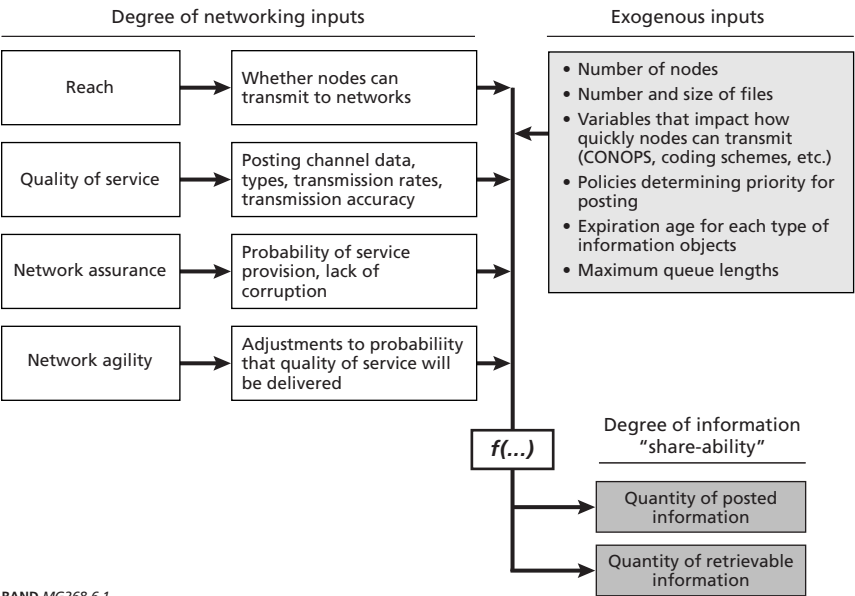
Degree of networking inputs

Exogenous inputs

Reach

Whether nodes can transmit to networks

Quality of service

Posting channel data, types, transmission rates, transmission accuracy

Network assurance

Probability of service provision, lack of corruption

Network agility

Adjustments to probabiliity that quality of service will be delivered

• Number of nodes
• Number and size of files
• Variables that impact how quickly nodes can transmit (CONOPS, coding schemes, etc.)
• Policies determining priority for posting
• Expiration age for each type of information objects
• Maximum queue lengths

f(...)

Degree of information "share-ability"

Quantity of posted information

Quantity of retrievable information

RAND MG268-6.1